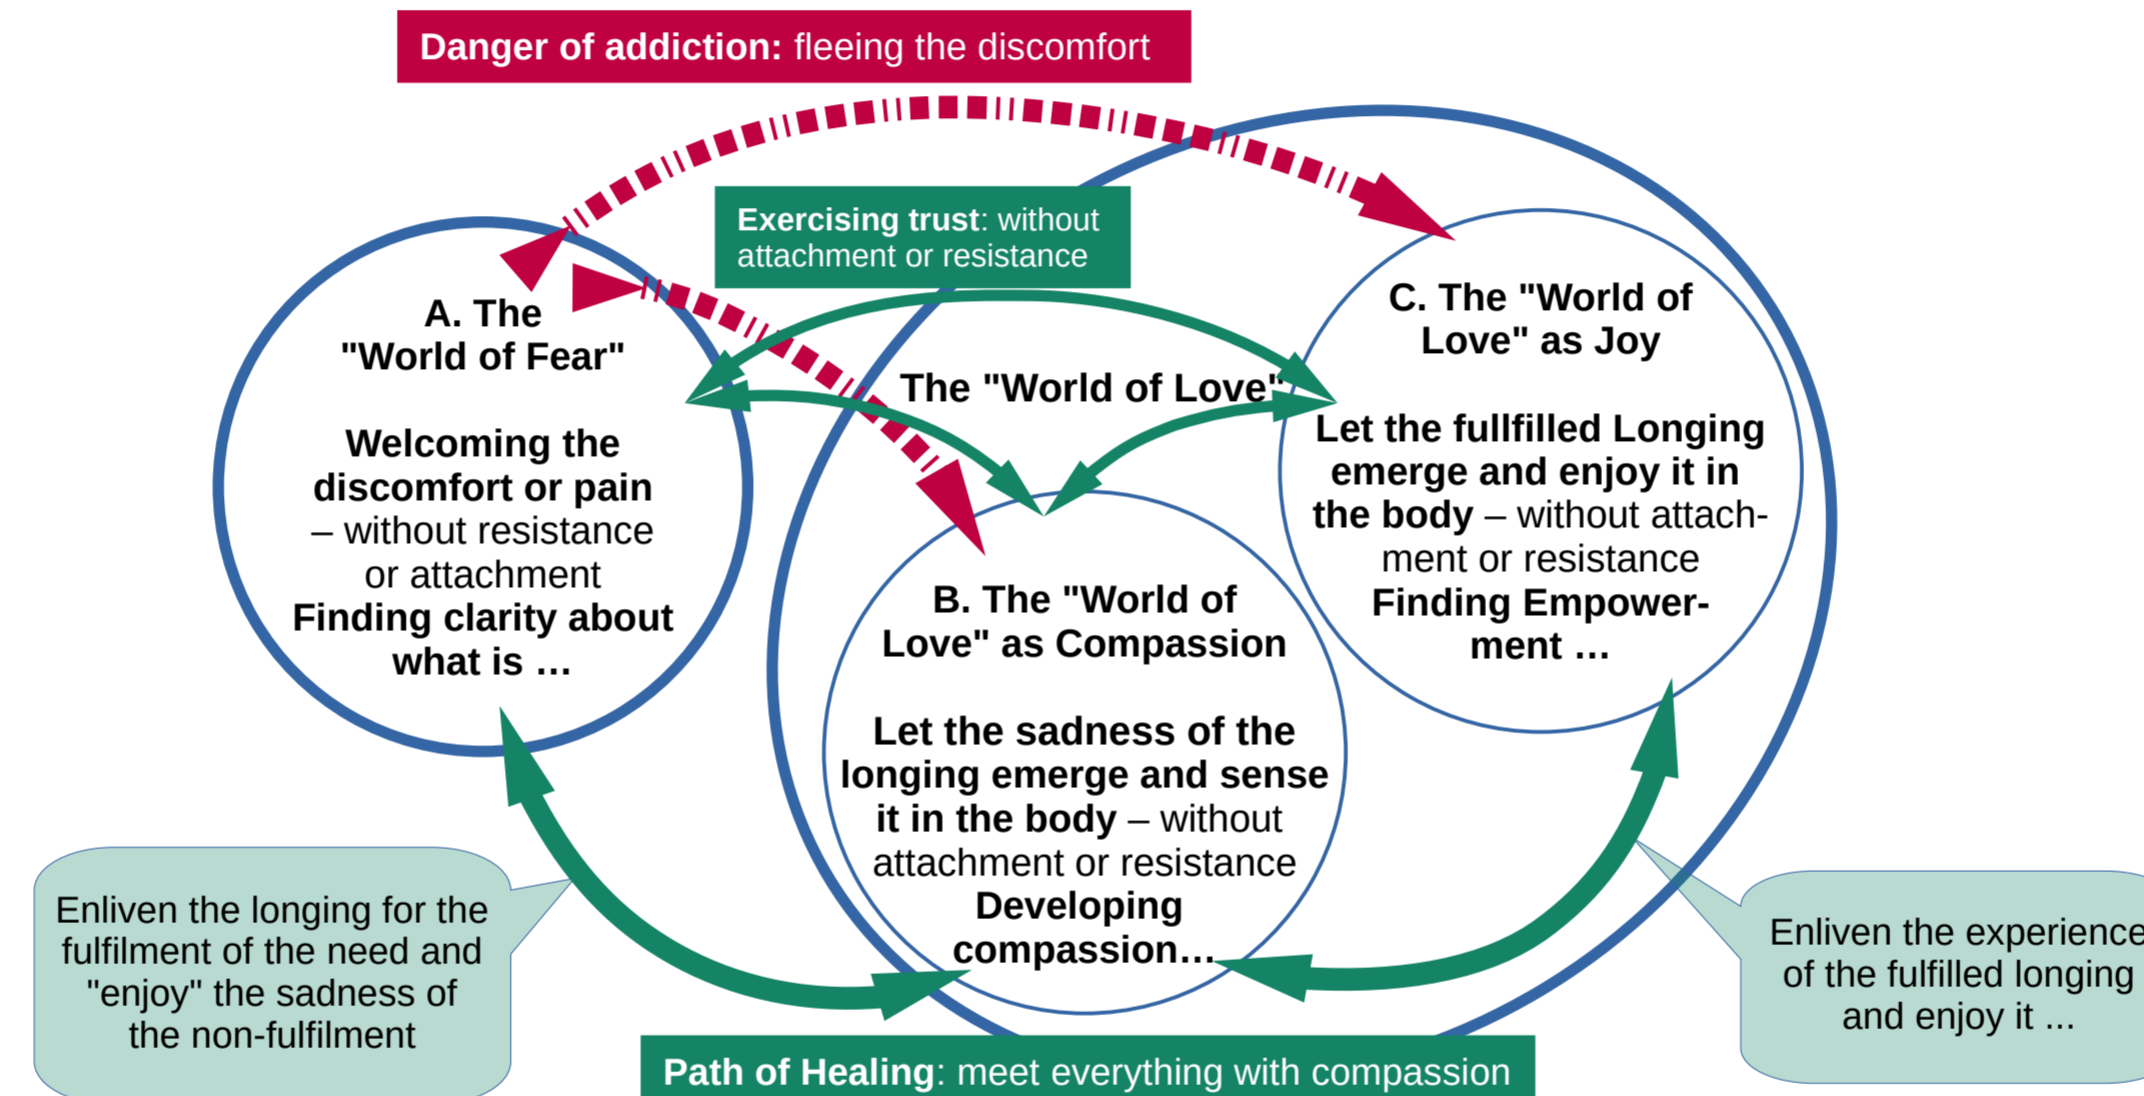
**Danger of addiction:** fleeing the discomfort

**Exercising trust**: without attachment or resistance

**A. The "World of Fear"**

**Welcoming the discomfort or pain** – without resistance or attachment **Finding clarity about what is …**

**The "World of Love"**

**C. The "World of Love" as Joy**

**Let the fullfilled Longing emerge and enjoy it in the body** – without attachment or resistance **Finding Empowerment …**

**B. The "World of Love" as Compassion**

**Let the sadness of the longing emerge and sense it in the body** – without attachment or resistance **Developing compassion…**

Enliven the longing for the fulfilment of the need and "enjoy" the sadness of the non-fulfilment

Enliven the experience of the fulfilled longing and enjoy it …

**Path of Healing**: meet everything with compassion